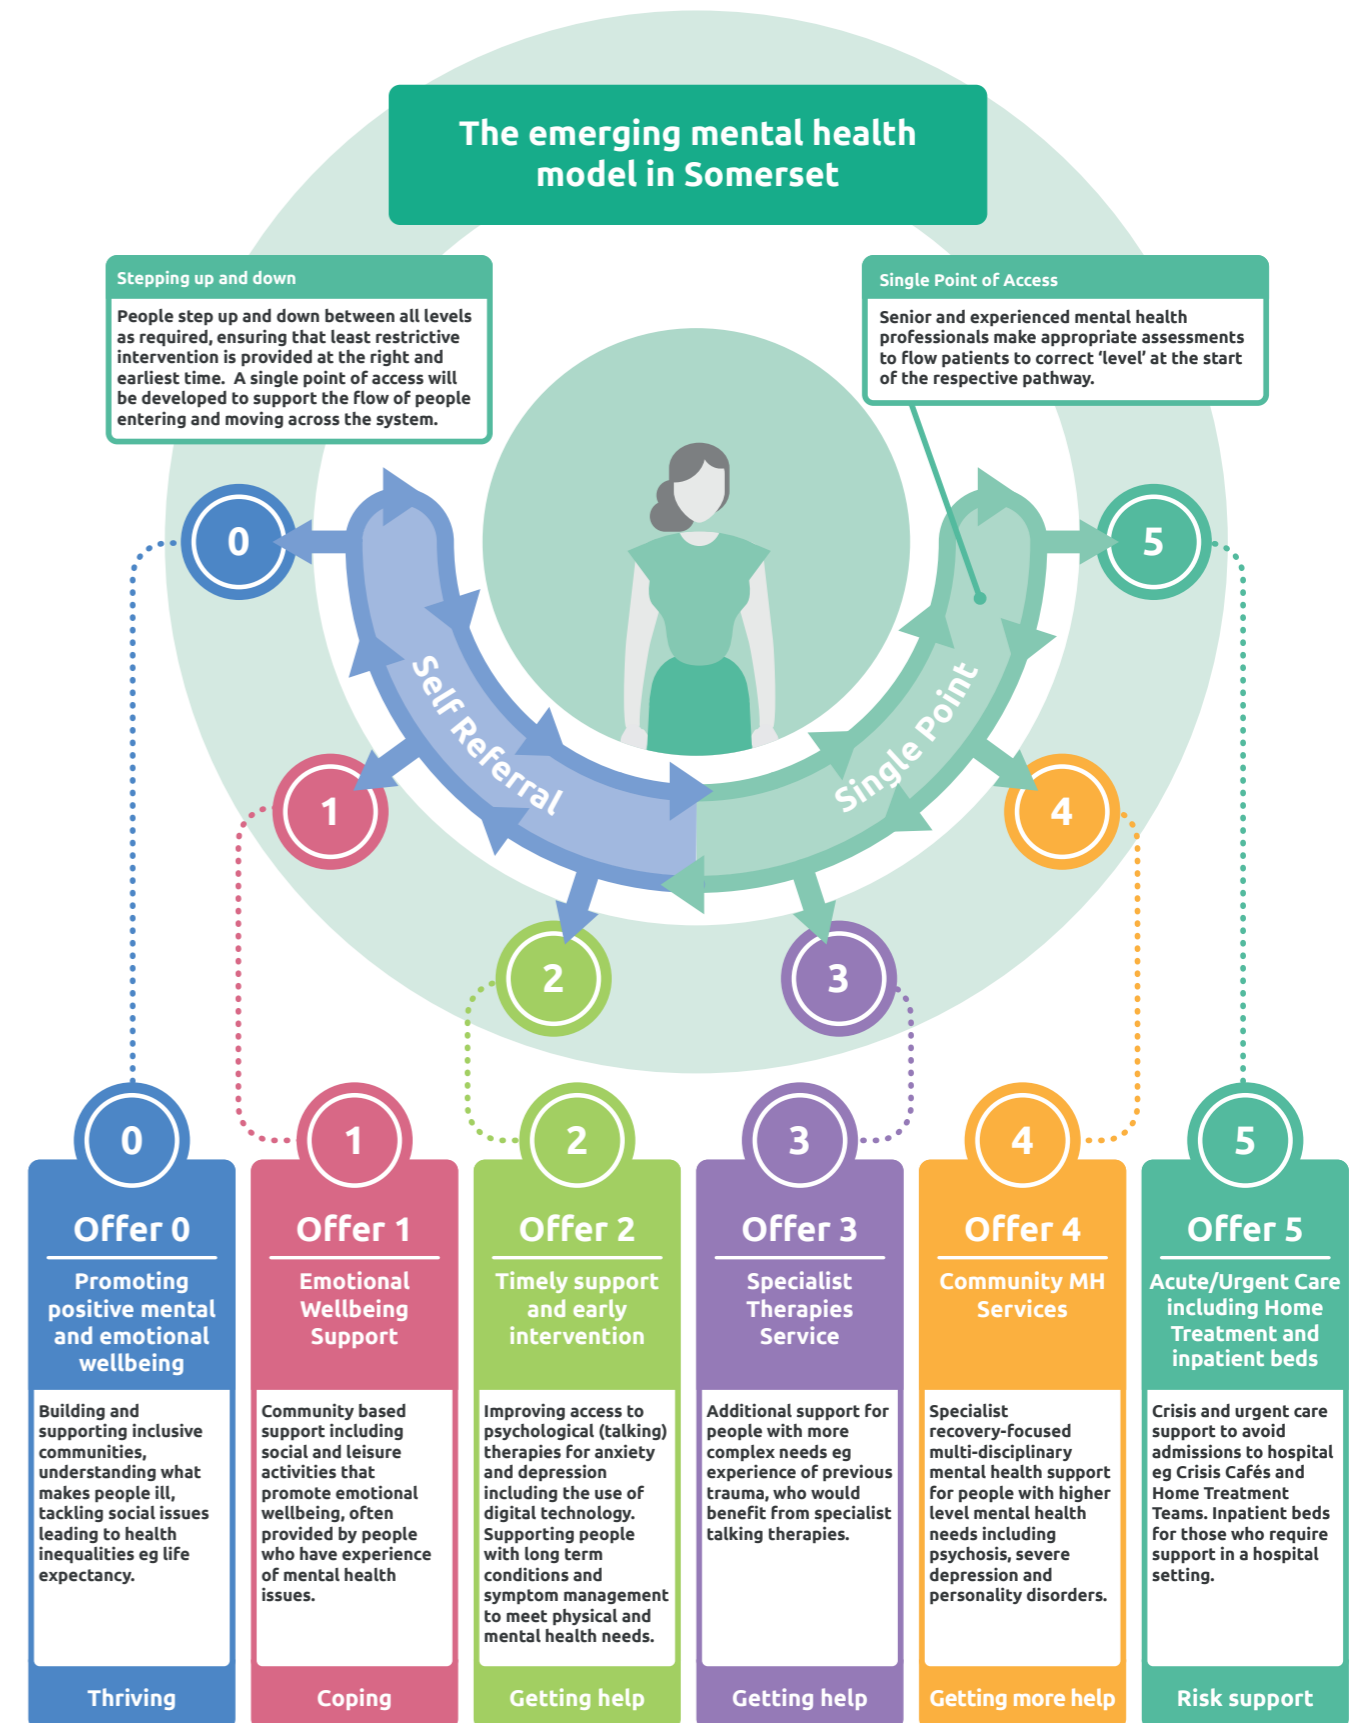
The emerging mental health model in Somerset

Stepping up and down

People step up and down between all levels as required, ensuring that least restrictive intervention is provided at the right and earliest time. A single point of access will be developed to support the flow of people entering and moving across the system.

Single Point of Access

Senior and experienced mental health professionals make appropriate assessments to flow patients to correct 'level' at the start of the respective pathway.

0

5

Self Referral

Single Point

1

4

2

3

0

Offer 0

Promoting positive mental and emotional wellbeing

Building and supporting inclusive communities, understanding what makes people ill, tackling social issues leading to health inequalities eg life expectancy.

Thriving

1

Offer 1

Emotional Wellbeing Support

Community based support including social and leisure activities that promote emotional wellbeing, often provided by people who have experience of mental health issues.

Coping

2

Offer 2

Timely support and early intervention

Improving access to psychological (talking) therapies for anxiety and depression including the use of digital technology. Supporting people with long term conditions and symptom management to meet physical and mental health needs.

Getting help

3

Offer 3

Specialist Therapies Service

Additional support for people with more complex needs eg experience of previous trauma, who would benefit from specialist talking therapies.

Getting help

4

Offer 4

Community MH Services

Specialist recovery-focused multi-disciplinary mental health support for people with higher level mental health needs including psychosis, severe depression and personality disorders.

Getting more help

5

Offer 5

Acute/Urgent Care including Home Treatment and inpatient beds

Crisis and urgent care support to avoid admissions to hospital eg Crisis Cafés and Home Treatment Teams. Inpatient beds for those who require support in a hospital setting.

Risk support